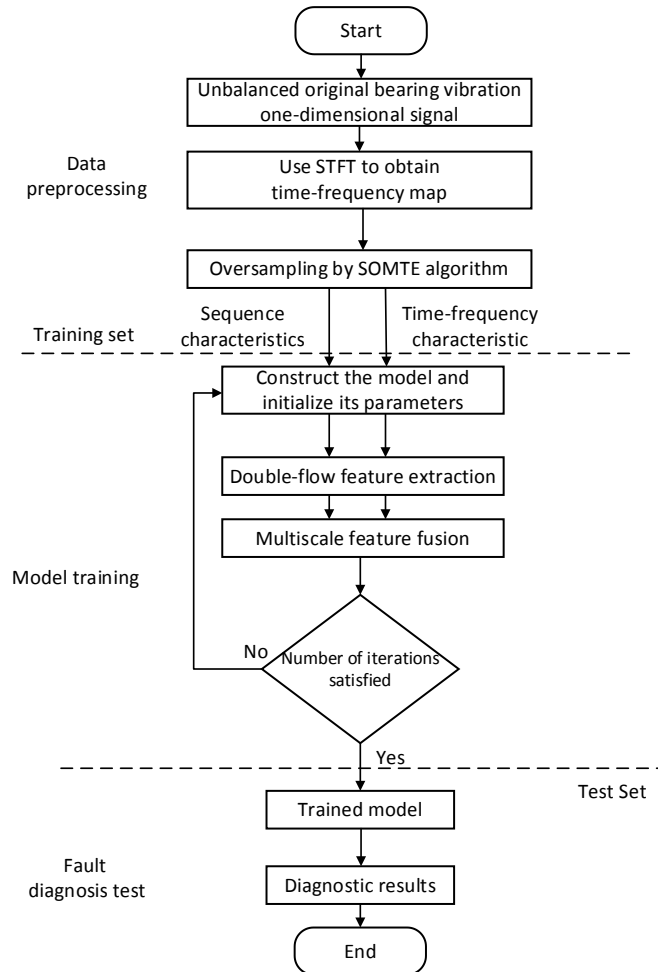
Start

Unbalanced original bearing vibration one-dimensional signal

Data preprocessing

Use STFT to obtain time-frequency map

Oversampling by SOMTE algorithm

Sequence characteristics

Time-frequency characteristic

Training set

Construct the model and initialize its parameters

Double-flow feature extraction

Multiscale feature fusion

Model training

No

Number of iterations satisfied

Yes

Test Set

Trained model

Fault diagnosis test

Diagnostic results

End